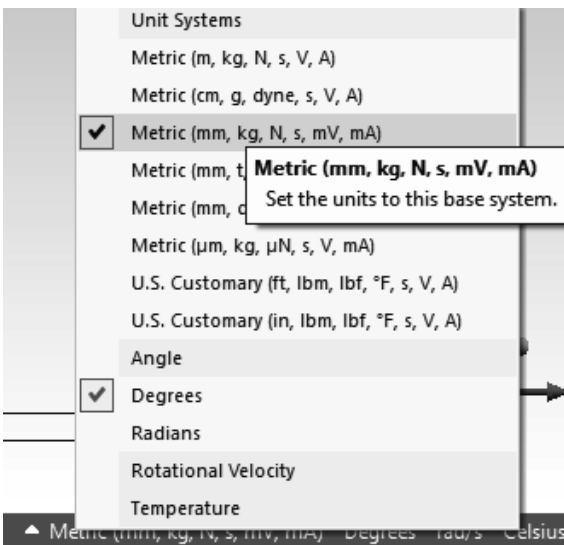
Unit Systems
Metric (m, kg, N, s, V, A)
Metric (cm, g, dyne, s, V, A)
Metric (mm, kg, N, s, mV, mA)
Metric (mm, t, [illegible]
Metric (mm, d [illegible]
Metric (mm, kg, N, s, mV, mA)
Set the units to this base system.
Metric (μm, kg, μN, s, V, mA)
U.S. Customary (ft, lbm, lbf, °F, s, V, A)
U.S. Customary (in, lbm, lbf, °F, s, V, A)
Angle
Degrees
Radians
Rotational Velocity
Temperature
Metric (mm, kg, N, s, mV, mA) Degrees rad/s Celsius